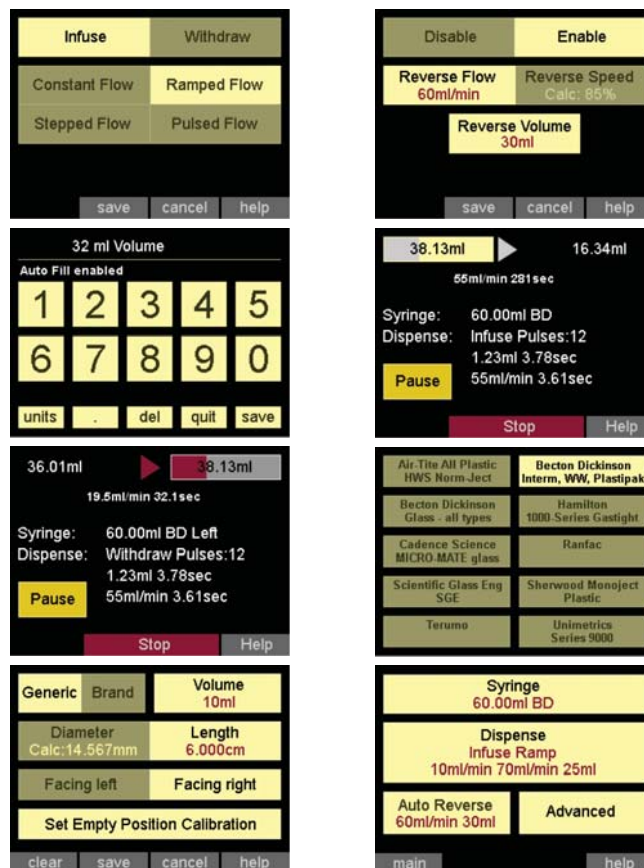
Infuse
Withdraw
Constant Flow
Ramped Flow
Stepped Flow
Pulsed Flow
save cancel help

Disable
Enable
Reverse Flow
60ml/min
Reverse Speed
Calc: 85%
Reverse Volume
30ml
save cancel help

32 ml Volume
Auto Fill enabled
1 2 3 4 5
6 7 8 9 0
units . del quit save

38.13ml 16.34ml
55ml/min 281sec
Syringe: 60.00ml BD
Dispense: Infuse Pulses:12
1.23ml 3.78sec
55ml/min 3.61sec
Pause
Stop Help

36.01ml 38.13ml
19.5ml/min 32.1sec
Syringe: 60.00ml BD Left
Dispense: Withdraw Pulses:12
1.23ml 3.78sec
55ml/min 3.61sec
Pause
Stop Help

Air-Tite All Plastic HWS Norm-Ject
Becton Dickinson Interm, WW, Plastipak
Becton Dickinson Glass - all types
Hamilton 1000-Series Gastight
Cadence Science MICRO-MATE glass
Ranfac
Scientific Glass Eng SGE
Sherwood Monoject Plastic
Terumo
Unimetrics Series 9000

Generic Brand
Volume
10ml
Diameter
Calc:14.567mm
Length
6.000cm
Facing left
Facing right
Set Empty Position Calibration
clear save cancel help

Syringe
60.00ml BD
Dispense
Infuse Ramp
10ml/min 70ml/min 25ml
Auto Reverse
60ml/min 30ml
Advanced
main help